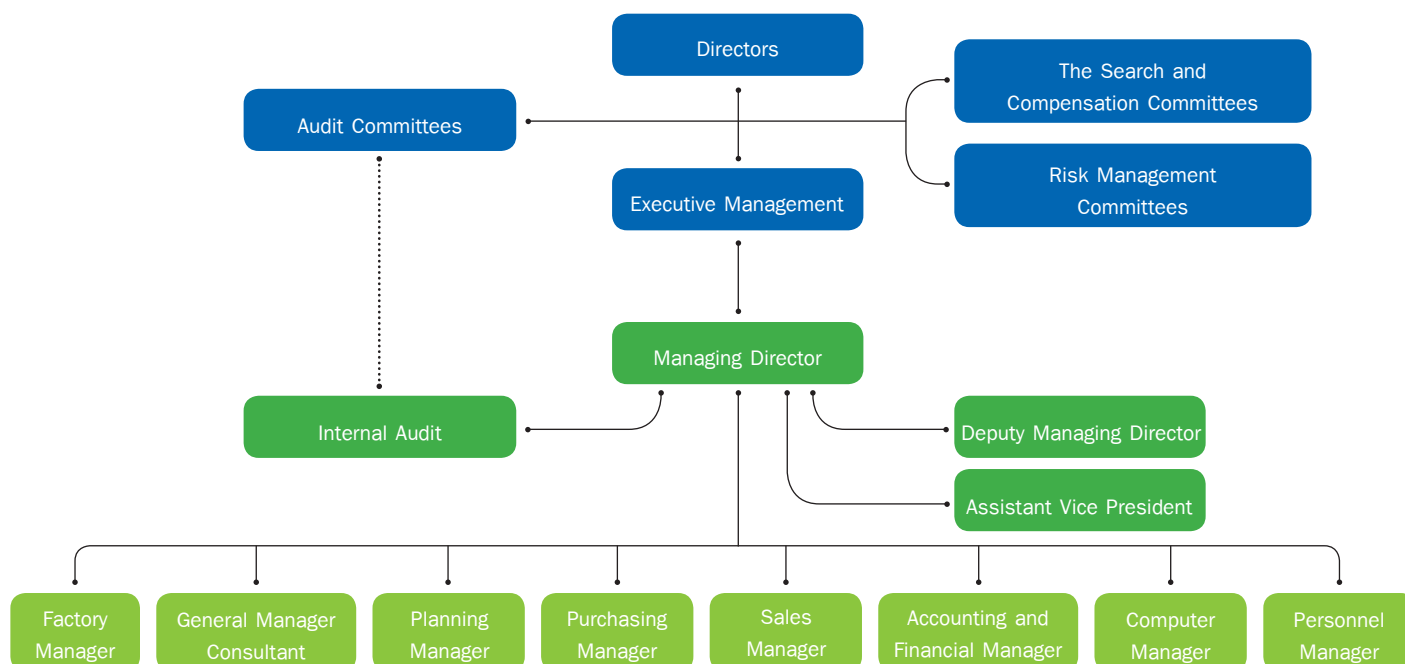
Directors

Audit Committees

The Search and Compensation Committees

Risk Management Committees

Executive Management

Managing Director

Internal Audit

Deputy Managing Director

Assistant Vice President

Factory Manager

General Manager Consultant

Planning Manager

Purchasing Manager

Sales Manager

Accounting and Financial Manager

Computer Manager

Personnel Manager